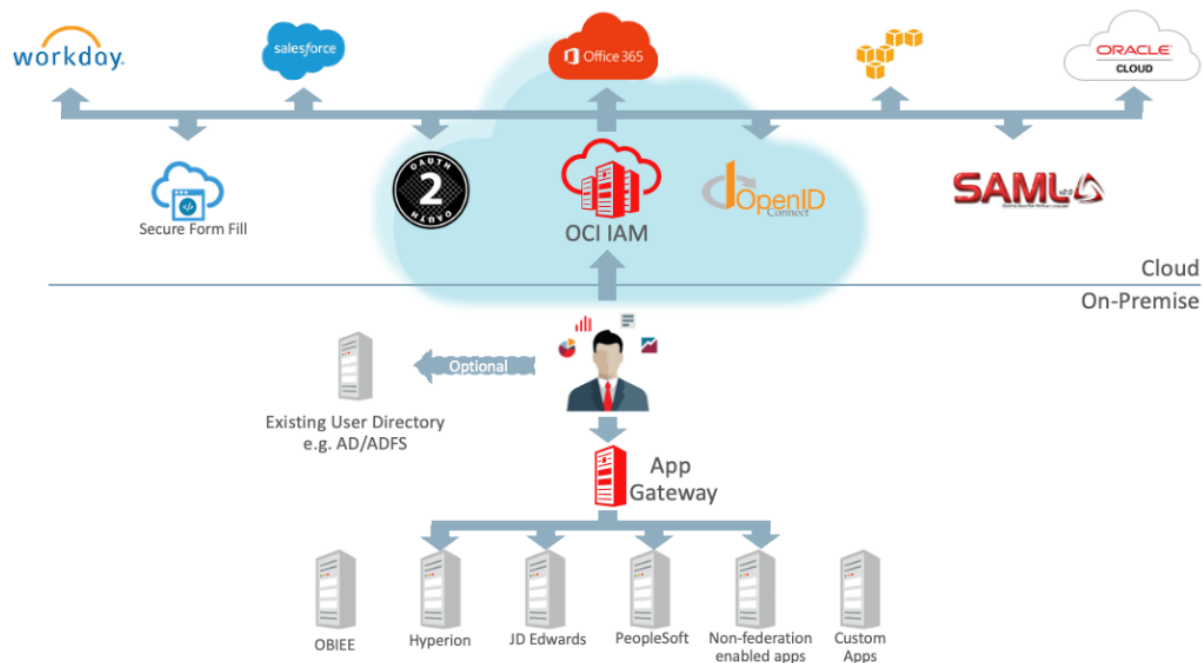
workday.

salesforce

Office 365

ORACLE CLOUD

Secure Form Fill

OAUTH 2 OAUTH

OCI IAM

OpenID Connect

SAML v2.0

Cloud

On-Premise

Optional

Existing User Directory e.g. AD/ADFS

App Gateway

OBIEE

Hyperion

JD Edwards

PeopleSoft

Non-federation enabled apps

Custom Apps